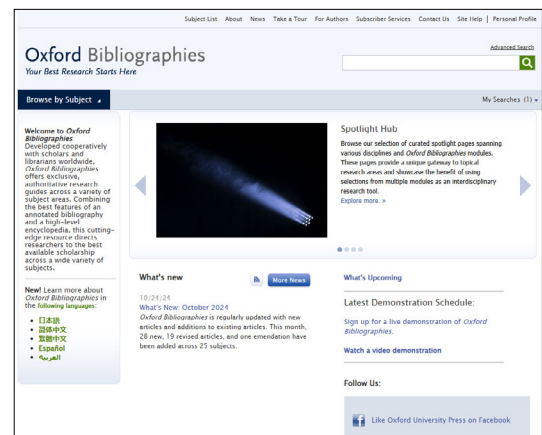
Subject List | About | News | Take a Tour | For Authors | Subscriber Services | Contact Us | Site Help | Personal Profile

Oxford Bibliographies
Your Best Research Starts Here

Advanced Search

Browse by Subject

My Searches (1)

Welcome to Oxford Bibliographies
Developed cooperatively with scholars and librarians worldwide, Oxford Bibliographies offers exclusive, authoritative research guides across a variety of subject areas. Combining the best features of an annotated bibliography and a high-level encyclopedia, this cutting-edge resource directs researchers to the best available scholarship across a wide variety of subjects.

New! Learn more about Oxford Bibliographies in the following languages:
日本語
简体中文
繁體中文
Español
العربية

Spotlight Hub
Browse our selection of curated spotlight pages spanning various disciplines and Oxford Bibliographies modules. These pages provide a unique gateway to topical research areas and showcase the benefit of using selections from multiple modules as an interdisciplinary research tool.
Explore more. »

What's new

More News

10/24/24
What's New: October 2024
Oxford Bibliographies is regularly updated with new articles and additions to existing articles. This month, 28 new, 19 revised articles, and one emendation have been added across 25 subjects.

What's Upcoming

Latest Demonstration Schedule:

Sign up for a live demonstration of Oxford Bibliographies.

Watch a video demonstration

Follow Us:

Like Oxford University Press on Facebook